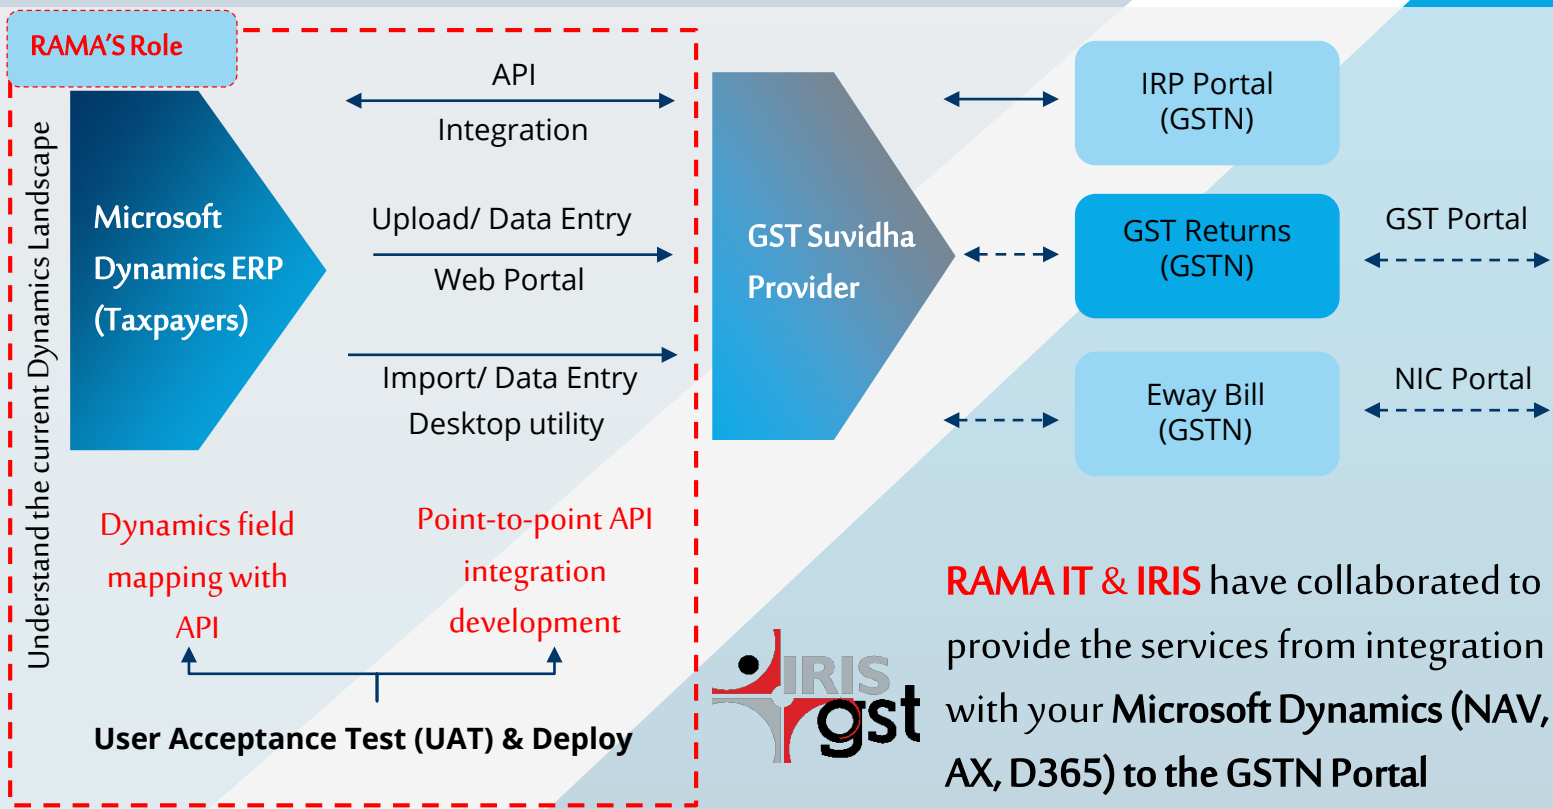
RAMA'S Role

Understand the current Dynamics Landscape

Microsoft Dynamics ERP (Taxpayers)

API

Integration

Upload/ Data Entry

Web Portal

Import/ Data Entry

Desktop utility

Dynamics field mapping with API

Point-to-point API integration development

User Acceptance Test (UAT) & Deploy

GST Suvidha Provider

IRP Portal (GSTN)

GST Returns (GSTN)

GST Portal

Eway Bill (GSTN)

NIC Portal

IRIS gst

RAMA IT & IRIS have collaborated to provide the services from integration with your Microsoft Dynamics (NAV, AX, D365) to the GSTN Portal